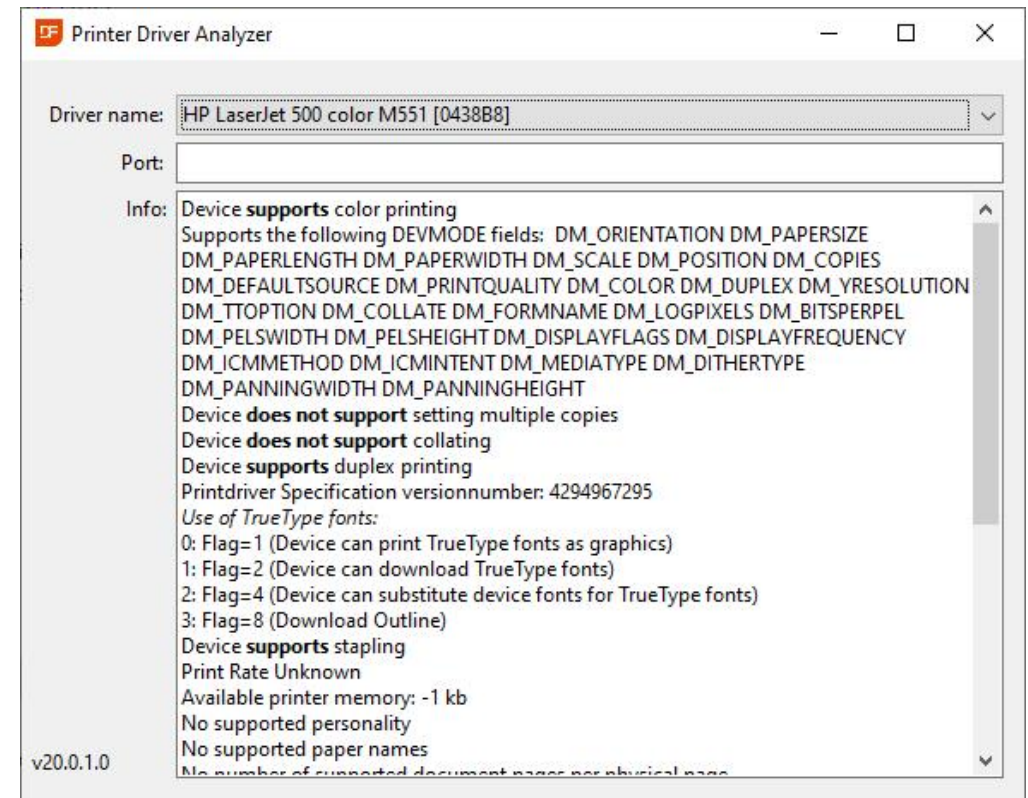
DF Printer Driver Analyzer

Driver name: HP LaserJet 500 color M551 [0438B8]

Port:

Info: Device supports color printing
Supports the following DEVMODE fields: DM_ORIENTATION DM_PAPERSIZE DM_PAPERLENGTH DM_PAPERWIDTH DM_SCALE DM_POSITION DM_COPIES DM_DEFAULTSOURCE DM_PRINTQUALITY DM_COLOR DM_DUPLEX DM_YRESOLUTION DM_TTOPTION DM_COLLATE DM_FORMNAME DM_LOGPIXELS DM_BITSPERPEL DM_PELSWIDTH DM_PELSHEIGHT DM_DISPLAYFLAGS DM_DISPLAYFREQUENCY DM_ICMMETHOD DM_ICMINTENT DM_MEDIATYPE DM_DITHERTYPE DM_PANNINGWIDTH DM_PANNINGHEIGHT
Device does not support setting multiple copies
Device does not support collating
Device supports duplex printing
Printdriver Specification versionnumber: 4294967295
Use of TrueType fonts:
0: Flag=1 (Device can print TrueType fonts as graphics)
1: Flag=2 (Device can download TrueType fonts)
2: Flag=4 (Device can substitute device fonts for TrueType fonts)
3: Flag=8 (Download Outline)
Device supports stapling
Print Rate Unknown
Available printer memory: -1 kb
No supported personality
No supported paper names
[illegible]

v20.0.1.0